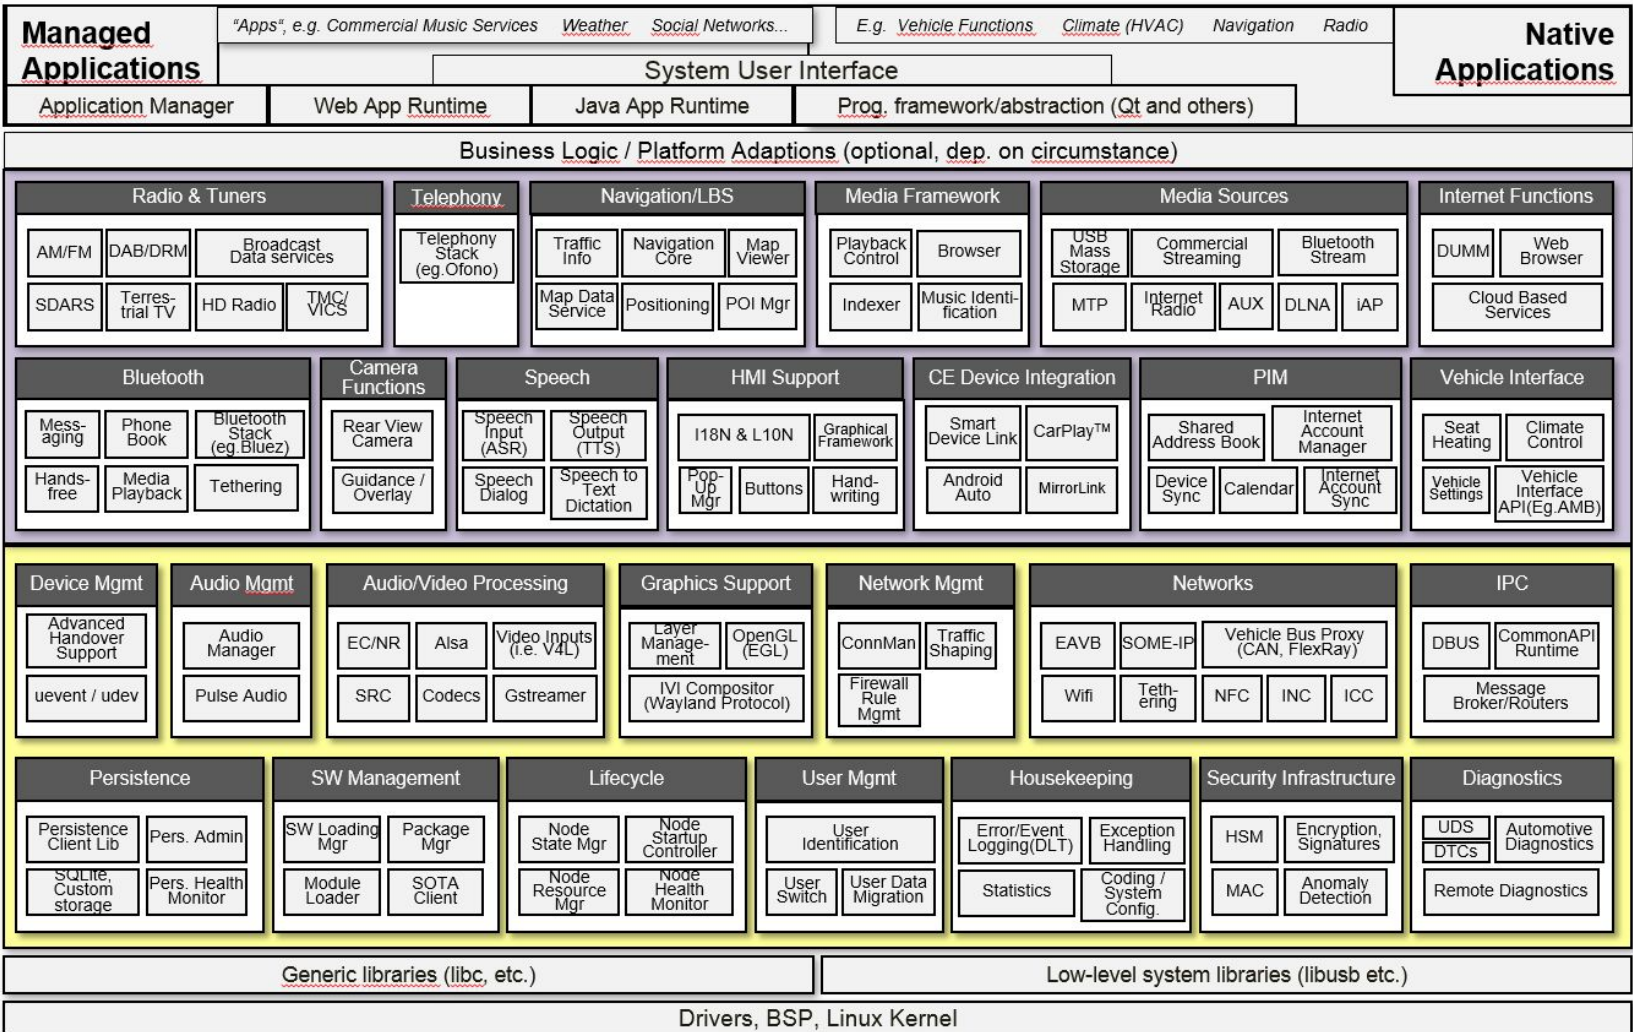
Managed Applications

"Apps", e.g. Commercial Music Services Weather Social Networks...

E.g. Vehicle Functions Climate (HVAC) Navigation Radio

Native Applications

System User Interface

Application Manager
Web App Runtime
Java App Runtime
Prog. framework/abstraction (Qt and others)

Business Logic / Platform Adaptions (optional, dep. on circumstance)

Radio & Tuners
AM/FM
DAB/DRM
Broadcast Data services
SDARS
Terrestrial TV
HD Radio
TMC/VICS

Telephony
Telephony Stack (eg.Ofono)

Navigation/LBS
Traffic Info
Navigation Core
Map Viewer
Map Data Service
Positioning
POI Mgr

Media Framework
Playback Control
Browser
Indexer
Music Identification

Media Sources
USB Mass Storage
Commercial Streaming
Bluetooth Stream
MTP
Internet Radio
AUX
DLNA
iAP

Internet Functions
DUMM
Web Browser
Cloud Based Services

Bluetooth
Messaging
Phone Book
Bluetooth Stack (eg.Bluez)
Handsfree
Media Playback
Tethering

Camera Functions
Rear View Camera
Guidance / Overlay

Speech
Speech Input (ASR)
Speech Output (TTS)
Speech Dialog
Speech to Text Dictation

HMI Support
I18N & L10N
Graphical Framework
Pop-Up Mgr
Buttons
Handwriting

CE Device Integration
Smart Device Link
CarPlay™
Android Auto
MirrorLink

PIM
Shared Address Book
Internet Account Manager
Device Sync
Calendar
Internet Account Sync

Vehicle Interface
Seat Heating
Climate Control
Vehicle Settings
Vehicle Interface API(Eg.AMB)

Device Mgmt
Advanced Handover Support
uevent / udev

Audio Mgmt
Audio Manager
Pulse Audio

Audio/Video Processing
EC/NR
Alsa
Video Inputs (i.e. V4L)
SRC
Codecs
Gstreamer

Graphics Support
Layer Management
OpenGL (EGL)
IVI Compositor (Wayland Protocol)

Network Mgmt
ConnMan
Traffic Shaping
Firewall Rule Mgmt

Networks
EAVB
SOME-IP
Vehicle Bus Proxy (CAN, FlexRay)
Wifi
Tethering
NFC
INC
ICC

IPC
DBUS
CommonAPI Runtime
Message Broker/Routers

Persistence
Persistence Client Lib
Pers. Admin
SQLite, Custom storage
Pers. Health Monitor

SW Management
SW Loading Mgr
Package Mgr
Module Loader
SOTA Client

Lifecycle
Node State Mgr
Node Startup Controller
Node Resource Mgr
Node Health Monitor

User Mgmt
User Identification
User Switch
User Data Migration

Housekeeping
Error/Event Logging(DLT)
Exception Handling
Statistics
Coding / System Config.

Security Infrastructure
HSM
Encryption, Signatures
MAC
Anomaly Detection

Diagnostics
UDS
DTCs
Automotive Diagnostics
Remote Diagnostics

Generic libraries (libc, etc.)
Low-level system libraries (libusb etc.)

Drivers, BSP, Linux Kernel